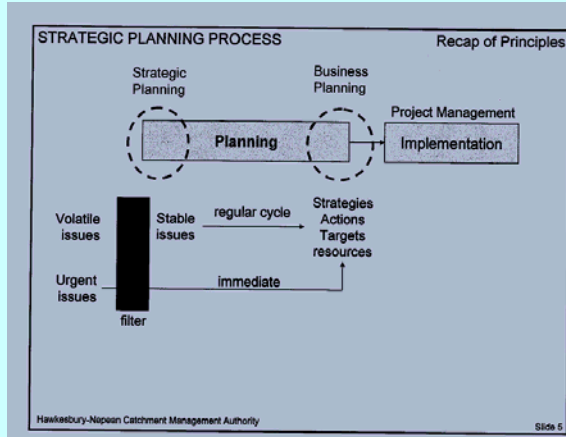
STRATEGIC PLANNING PROCESS

Recap of Principles

Strategic Planning

Business Planning

Project Management

Planning

Implementation

Volatile issues

Stable issues

regular cycle

Strategies
Actions
Targets
resources

Urgent issues

immediate

filter

Hawkesbury-Nepean Catchment Management Authority

Slide 5